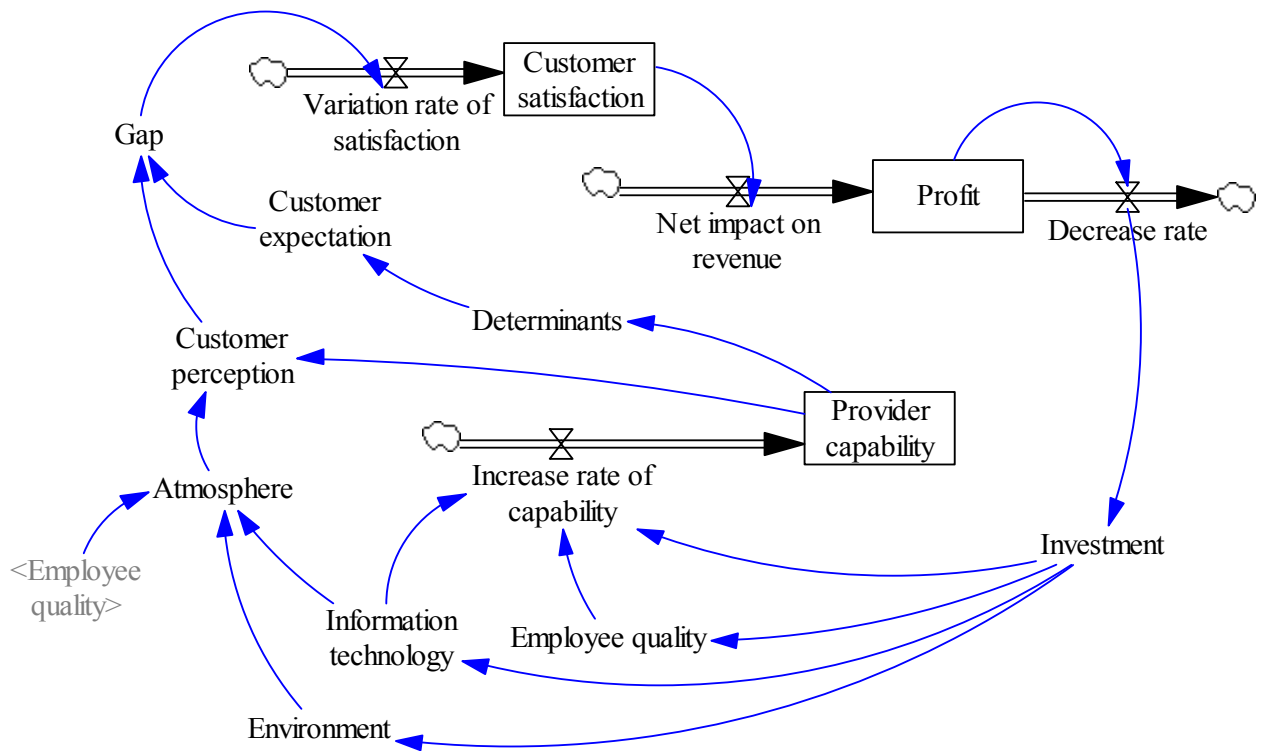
Customer satisfaction

Variation rate of satisfaction

Gap

Profit

Net impact on revenue

Decrease rate

Customer expectation

Determinants

Customer perception

Provider capability

Increase rate of capability

Atmosphere

Investment

<Employee quality>

Information technology

Employee quality

Environment